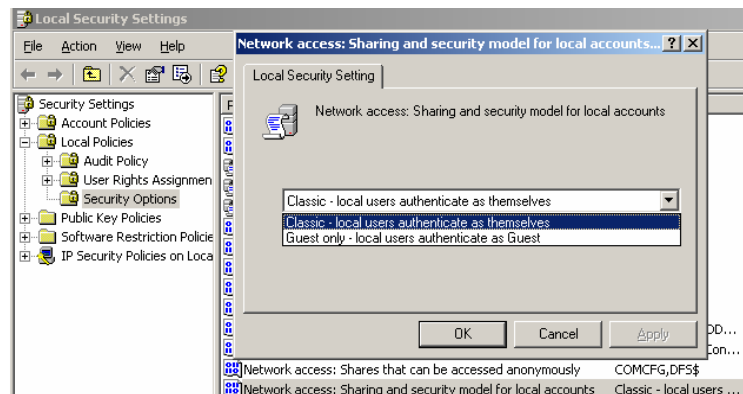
Local Security Settings

File Action View Help

Security Settings
Account Policies
Local Policies
Audit Policy
User Rights Assignmen
Security Options
Public Key Policies
Software Restriction Policie
IP Security Policies on Loca

Network access: Sharing and security model for local accounts... ? X

Local Security Setting

Network access: Sharing and security model for local accounts

Classic - local users authenticate as themselves
Classic - local users authenticate as themselves
Guest only - local users authenticate as Guest

OK Cancel Apply

DD...
Con...

Network access: Shares that can be accessed anonymously COMCFG,DFS$
Network access: Sharing and security model for local accounts Classic - local users ...